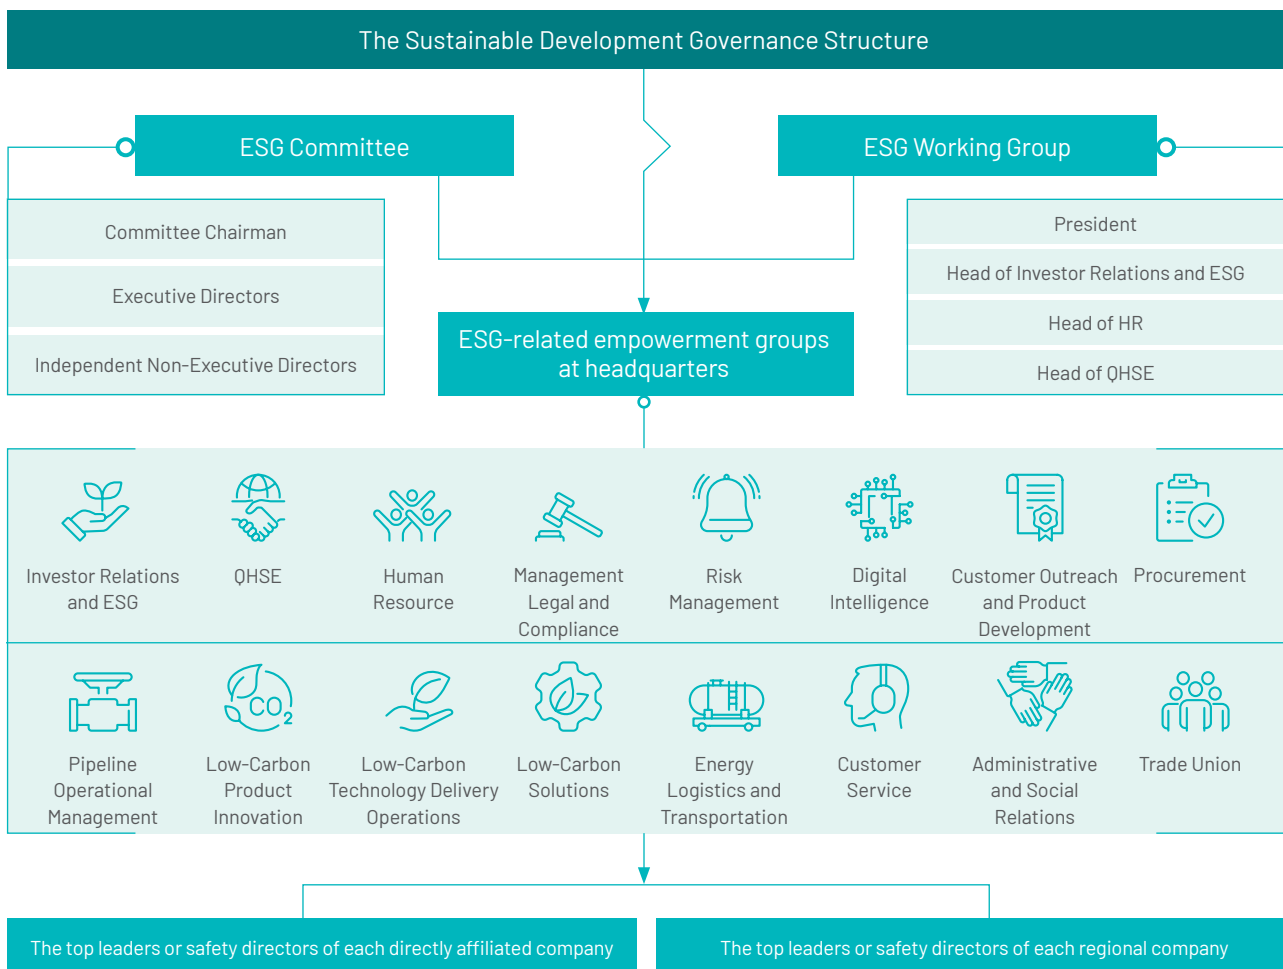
The Sustainable Development Governance Structure

ESG Committee

Committee Chairman

Executive Directors

Independent Non-Executive Directors

ESG Working Group

President

Head of Investor Relations and ESG

Head of HR

Head of QHSE

ESG-related empowerment groups at headquarters

Investor Relations and ESG

QHSE

Human Resource

Management Legal and Compliance

Risk Management

Digital Intelligence

Customer Outreach and Product Development

Procurement

Pipeline Operational Management

$CO_2$

Low-Carbon Product Innovation

Low-Carbon Technology Delivery Operations

Low-Carbon Solutions

Energy Logistics and Transportation

Customer Service

Administrative and Social Relations

Trade Union

The top leaders or safety directors of each directly affiliated company

The top leaders or safety directors of each regional company